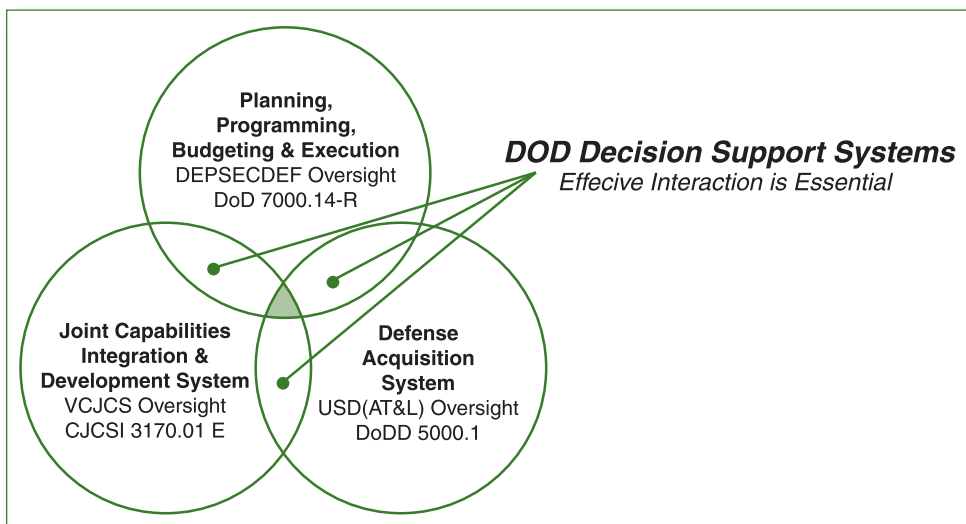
Planning, Programming, Budgeting & Execution
DEPSECDEF Oversight
DoD 7000.14-R

DOD Decision Support Systems
Effecive Interaction is Essential

Joint Capabilities Integration & Development System
VCJCS Oversight
CJCSI 3170.01 E

Defense Acquisition System
USD(AT&L) Oversight
DoDD 5000.1